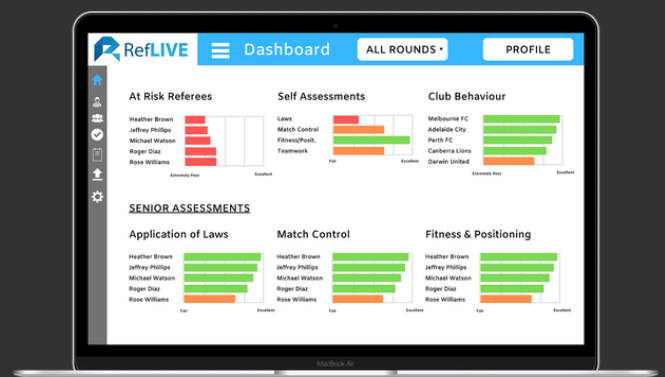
RefLIVE Dashboard ALL ROUNDS PROFILE

At Risk Referees
Heather Brown
Jeffrey Phillips
Michael Watson
Roger Diaz
Rose Williams
Extremely Poor Excellent

Self Assessments
Laws
Match Control
Fitness/Posit.
Teamwork
Fair Excellent

Club Behaviour
Melbourne FC
Adelaide City
Perth FC
Canberra Lions
Darwin United
Extremely Poor Excellent

SENIOR ASSESSMENTS

Application of Laws
Heather Brown
Jeffrey Phillips
Michael Watson
Roger Diaz
Rose Williams
Fair Excellent

Match Control
Heather Brown
Jeffrey Phillips
Michael Watson
Roger Diaz
Rose Williams
Fair Excellent

Fitness & Positioning
Heather Brown
Jeffrey Phillips
Michael Watson
Roger Diaz
Rose Williams
Fair Excellent

MacBook Air